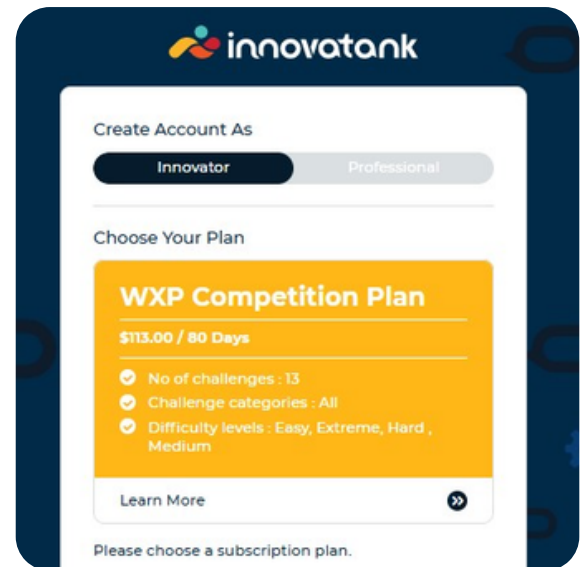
innovatank

Create Account As

Innovator Professional

Choose Your Plan

WXP Competition Plan

$113.00 / 80 Days

No of challenges : 13
Challenge categories : All
Difficulty levels : Easy, Extreme, Hard , Medium

Learn More

Please choose a subscription plan.